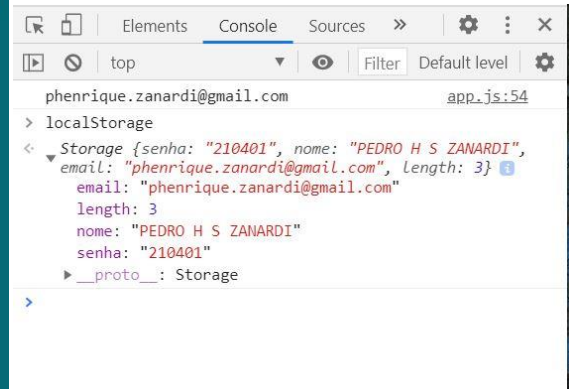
Elements Console Sources »

top Filter Default level

phenrique.zanardi@gmail.com app.js:54

> localStorage

Storage {senha: "210401", nome: "PEDRO H S ZANARDI", email: "phenrique.zanardi@gmail.com", length: 3}
email: "phenrique.zanardi@gmail.com"
length: 3
nome: "PEDRO H S ZANARDI"
senha: "210401"
▸ __proto__: Storage

>